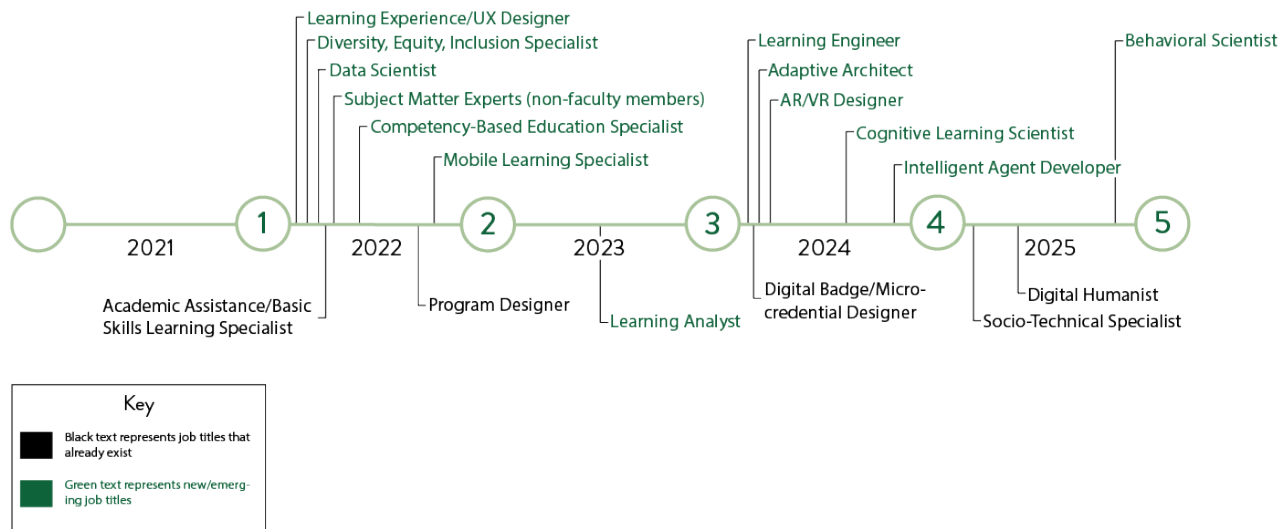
Learning Experience/UX Designer
Diversity, Equity, Inclusion Specialist
Data Scientist
Subject Matter Experts (non-faculty members)
Competency-Based Education Specialist
Mobile Learning Specialist
Learning Engineer
Adaptive Architect
AR/VR Designer
Cognitive Learning Scientist
Intelligent Agent Developer
Behavioral Scientist

1
2
3
4
5

2021
2022
2023
2024
2025

Academic Assistance/Basic Skills Learning Specialist
Program Designer
Learning Analyst
Digital Badge/Micro-credential Designer
Digital Humanist
Socio-Technical Specialist

Key
Black text represents job titles that already exist
Green text represents new/emerging job titles